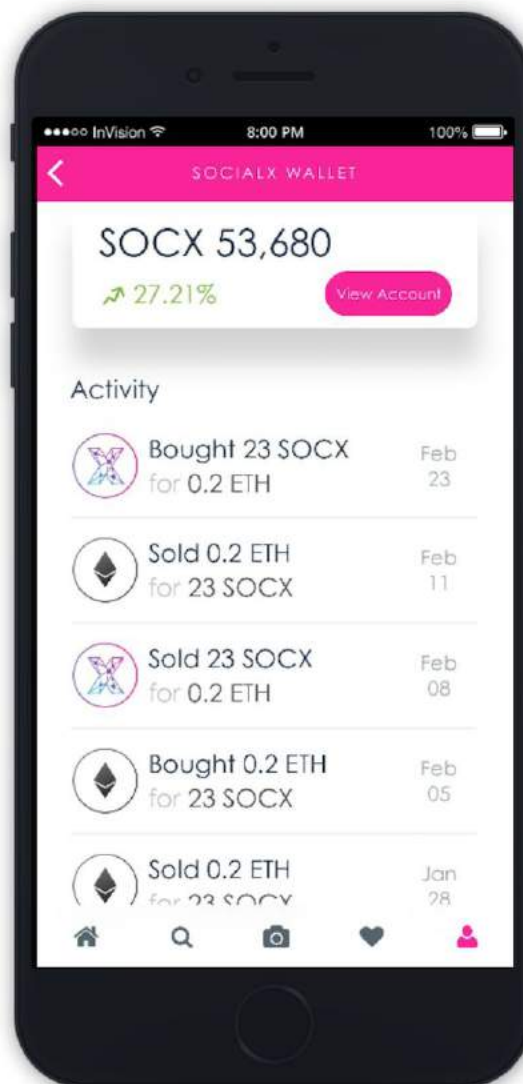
●●●○○ InVision
8:00 PM
100%

SOCIALX WALLET

SOCX 53,680
27.21%
View Account

Activity

Bought 23 SOCX
for 0.2 ETH
Feb 23

Sold 0.2 ETH
for 23 SOCX
Feb 11

Sold 23 SOCX
for 0.2 ETH
Feb 08

Bought 0.2 ETH
for 23 SOCX
Feb 05

Sold 0.2 ETH
for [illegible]
Jan 28